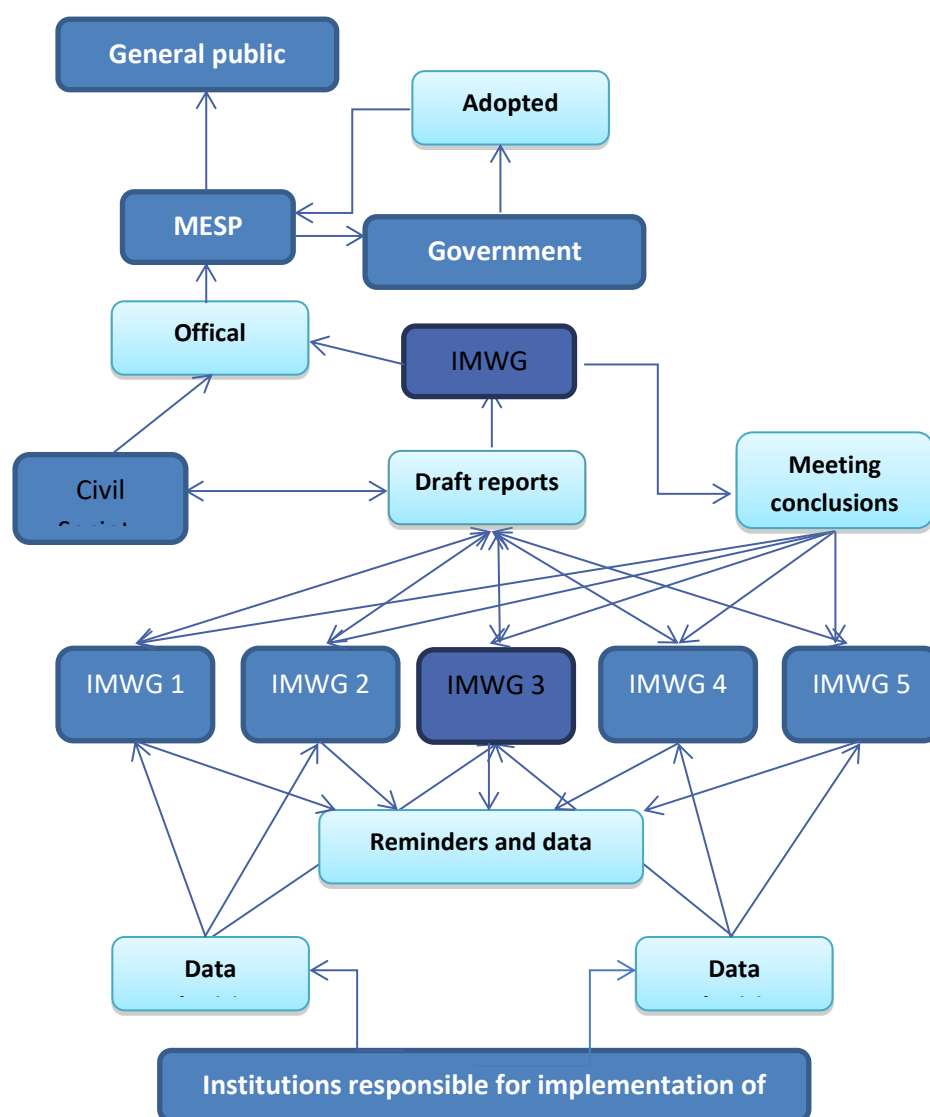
General public

Adopted

MESP

Government

Offical

IMWG

Civil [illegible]

Draft reports

Meeting conclusions

IMWG 1

IMWG 2

IMWG 3

IMWG 4

IMWG 5

Reminders and data

Data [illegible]

Data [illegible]

Institutions responsible for implementation of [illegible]